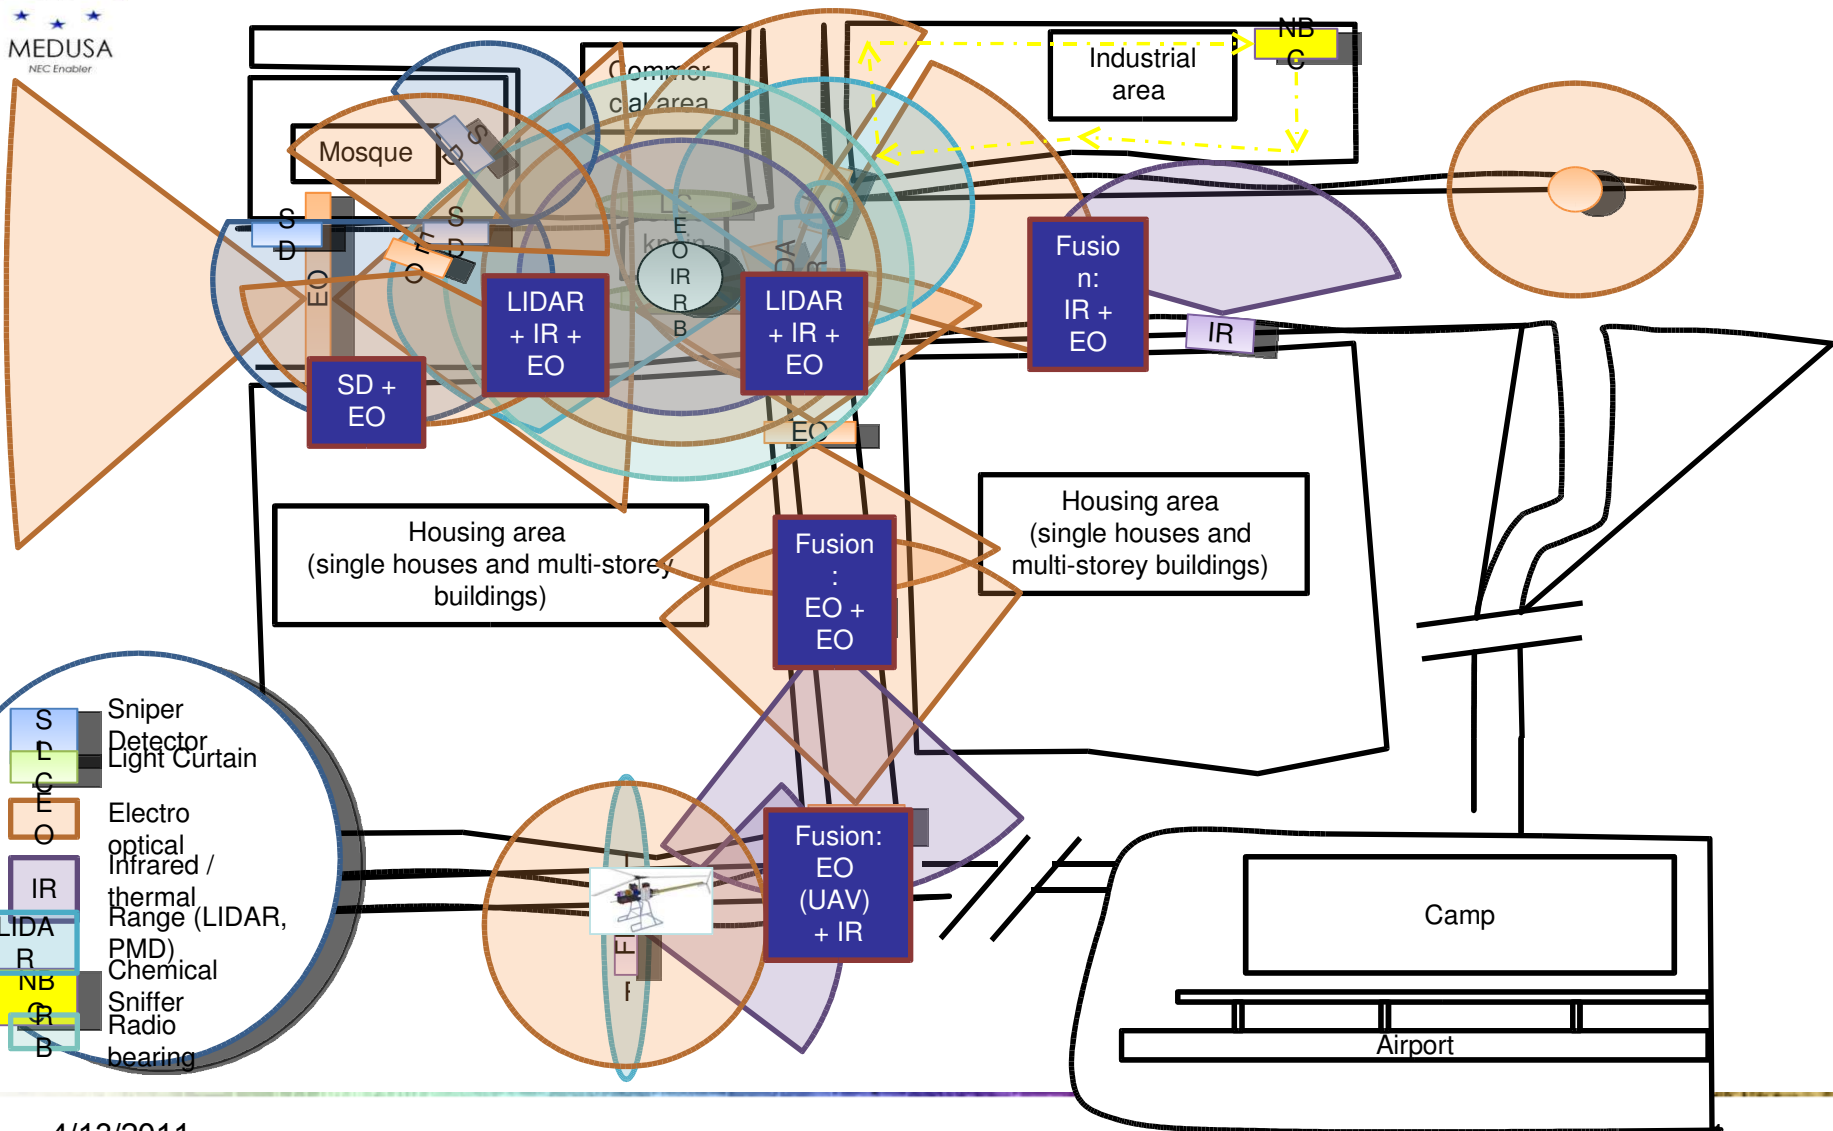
MEDUSA
NEC Enabler

Commercial area

Industrial area

NBC

Mosque

SD

SD

SD

EO

EO

EO

IR

IR

RB

LIDAR + IR + EO

LIDAR + IR + EO

SD + EO

Fusion: IR + EO

IR

EO

Housing area (single houses and multi-storey buildings)

Fusion: EO + EO

Housing area (single houses and multi-storey buildings)

Fusion: EO (UAV) + IR

Camp

Airport

SD Sniper Detector
LC Light Curtain
EO Electro optical
IR Infrared / thermal
LIDAR Range (LIDAR, PMD)
NBC Chemical Sniffer
RB Radio bearing

4/12/2011